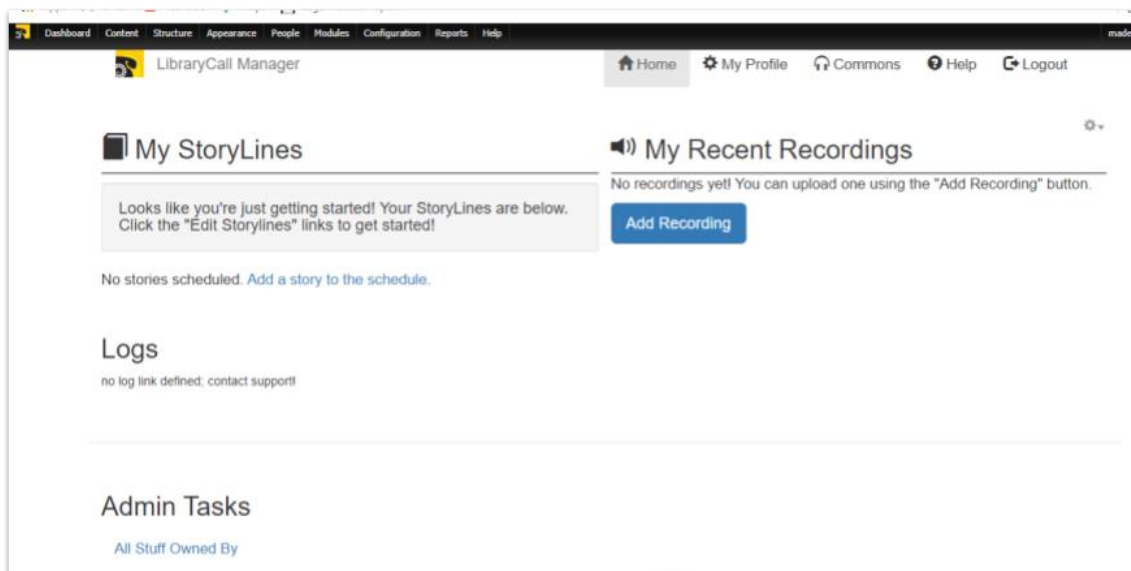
Dashboard Content Structure Appearance People Modules Configuration Reports Help made

LibraryCall Manager

Home My Profile Commons Help Logout

My StoryLines

Looks like you're just getting started! Your StoryLines are below. Click the "Edit Storylines" links to get started!

No stories scheduled. Add a story to the schedule.

My Recent Recordings

No recordings yet! You can upload one using the "Add Recording" button.

Add Recording

Logs

no log link defined; contact support!

Admin Tasks

All Stuff Owned By